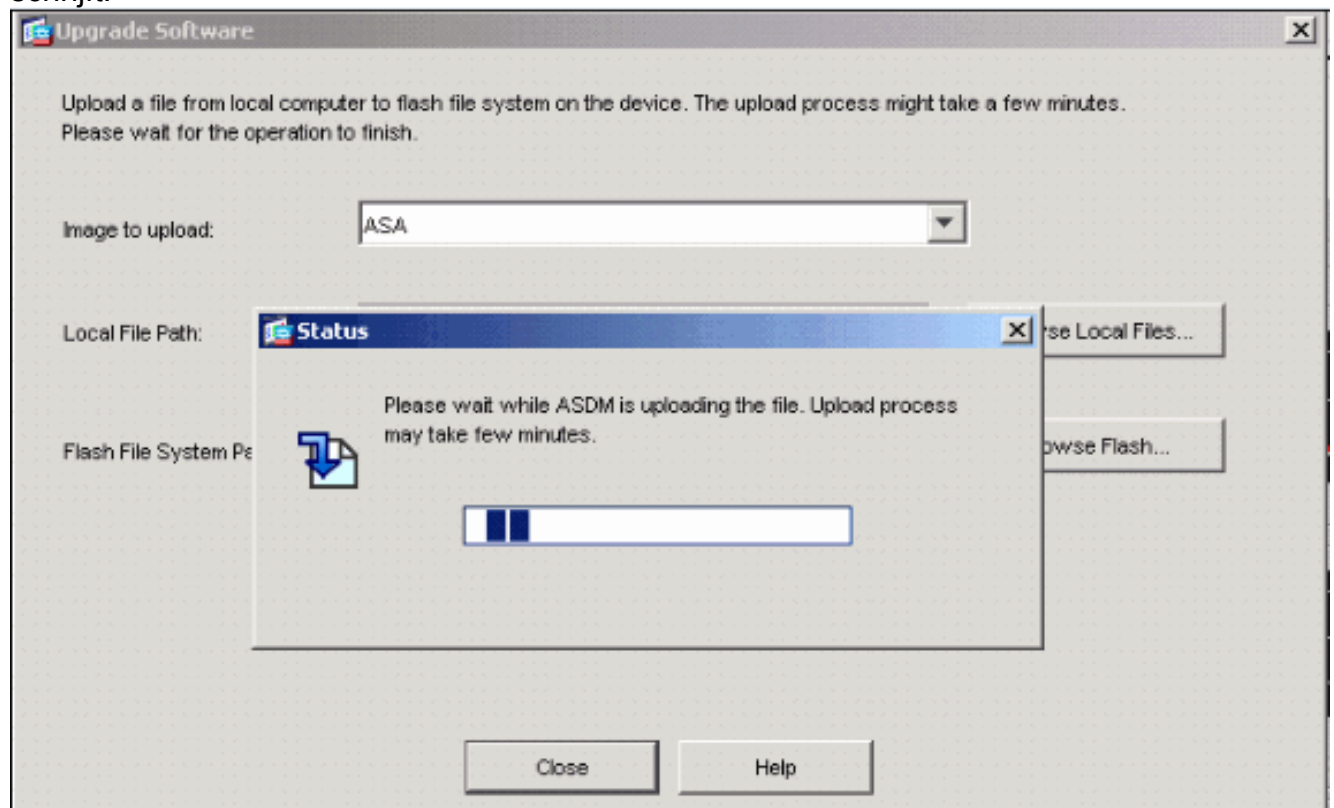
Upgrade Software

Upload a file from local computer to flash file system on the device. The upload process might take a few minutes. Please wait for the operation to finish.

Image to upload: ASA

Local File Path:

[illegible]se Local Files...

Flash File System Pa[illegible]

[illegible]owse Flash...

Status

Please wait while ASDM is uploading the file. Upload process may take few minutes.

Close

Help